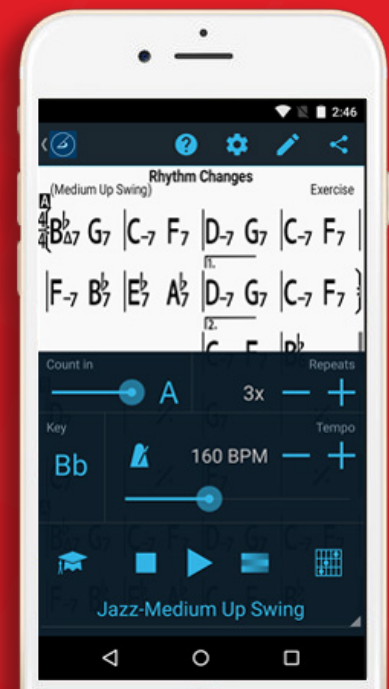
2:46

Rhythm Changes
(Medium Up Swing)
Exercise

A
$\frac{4}{4}$ B$\flat_{\Delta 7}$ G$_7$ | C$_{-7}$ F$_7$ | D$_{-7}$ G$_7$ | C$_{-7}$ F$_7$ |

| F$_{-7}$ B$\flat_7$ | E$\flat_7$ A$\flat_7$ | 1. D$_{-7}$ G$_7$ | C$_{-7}$ F$_7$ |

2. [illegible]

Count in
A
Repeats
3x
Key
Bb
Tempo
160 BPM

Jazz-Medium Up Swing